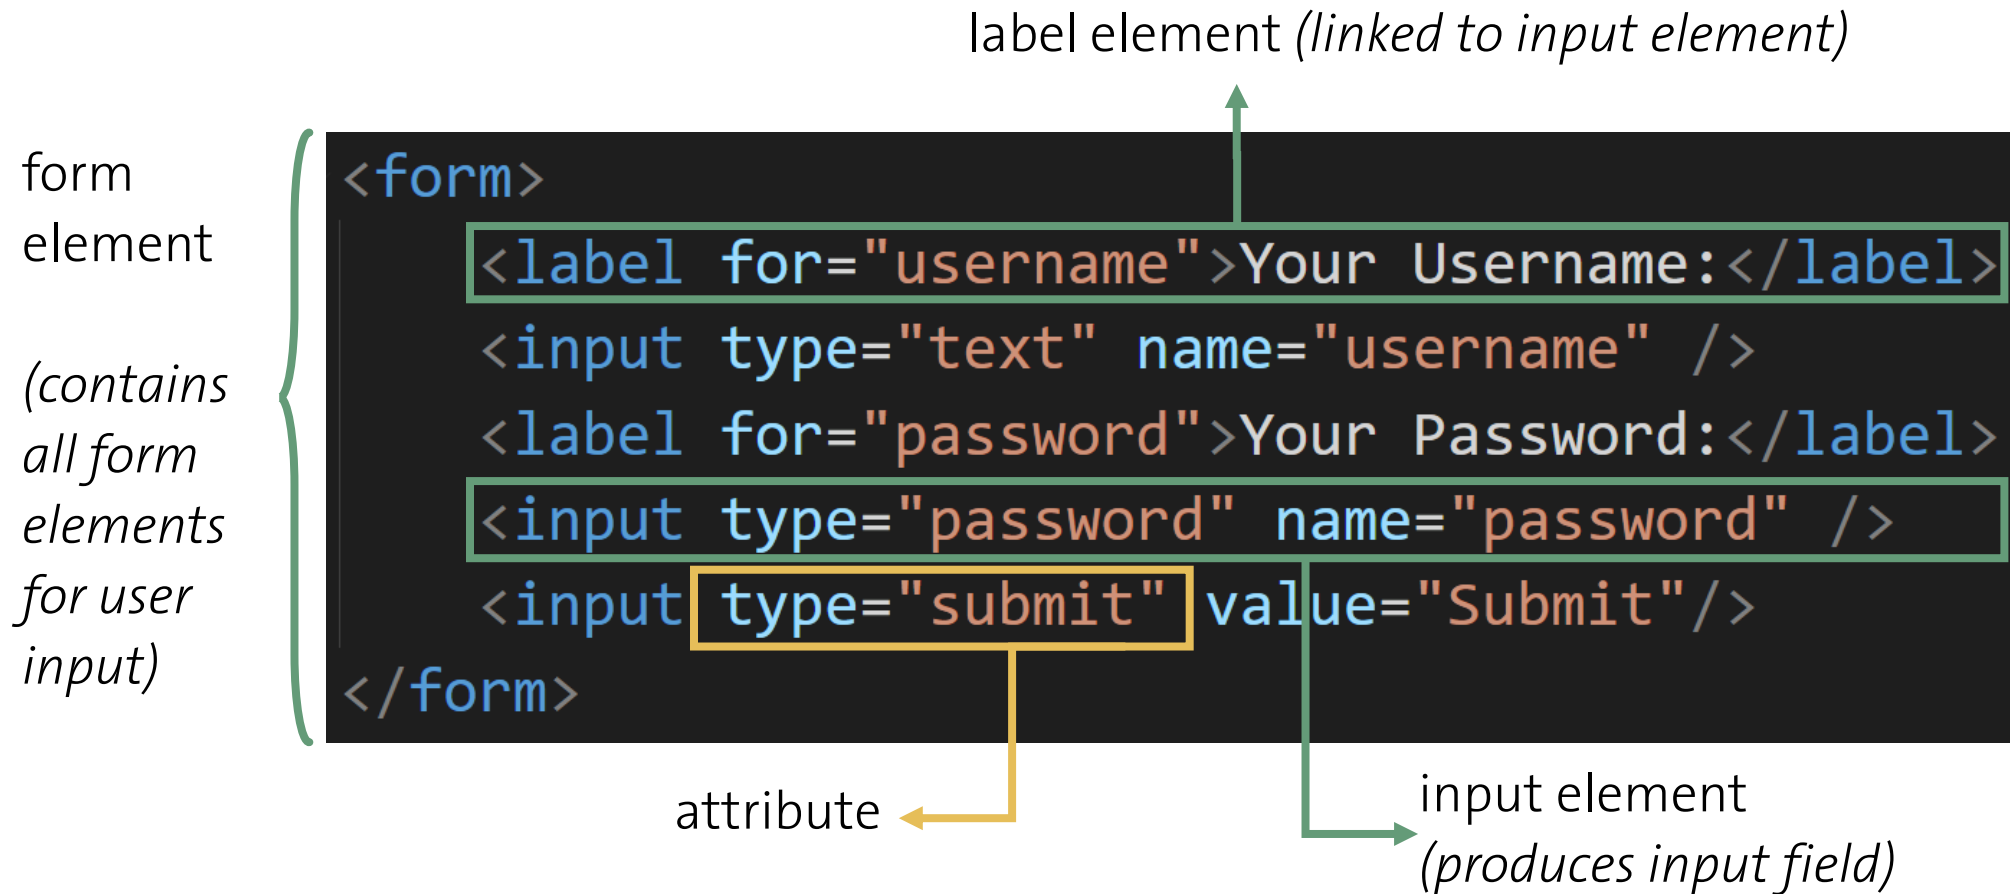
label element *(linked to input element)*

form element

*(contains all form elements for user input)*

```
<form>
    <label for="username">Your Username:</label>
    <input type="text" name="username" />
    <label for="password">Your Password:</label>
    <input type="password" name="password" />
    <input type="submit" value="Submit"/>
</form>
```

attribute

input element *(produces input field)*